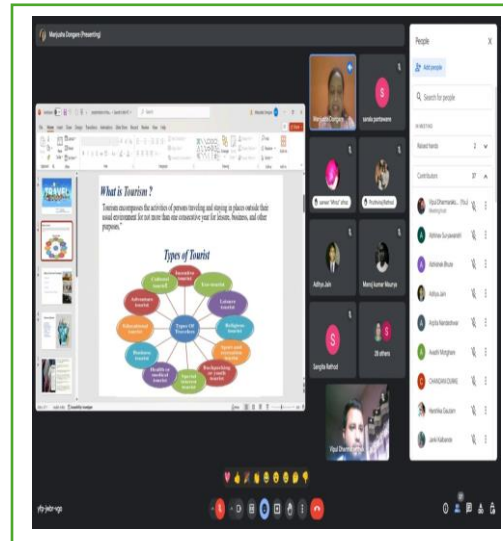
Manjusha Dongare (Presenting)

What is Tourism ?

Tourism encompasses the activities of persons traveling and staying in places outside their usual environment for not more than one consecutive year for leisure, business, and other purposes."

Types of Tourist

Types Of Tourists

Incentive tourist

Eco-tourist

Leisure tourist

Religious tourist

Sports and recreation tourist

Backpacking or youth tourist

Special interest tourist

Health or medical tourist

Business tourist

Educational tourist

Adventure tourist

Cultural tourist

Manjusha Dongare

sarala pardeshi

Aditya Jain

Manoj kumar Maurya

Sangita Rathod

28 others

Vipul Dharmadhikari

People

Add people

Search for people

IN MEETING

Raised hands 2

Contributors

Vipul Dharmadhi... (You)

Abhinav Suryavanshi

Abhishek Bhute

Aditya Jain

Arpita Nandeshwar

Avadhi Minghare

CHANDAN DURGE

Harshita Gautam

Janki Kalbande

ytp-jedr-vgo